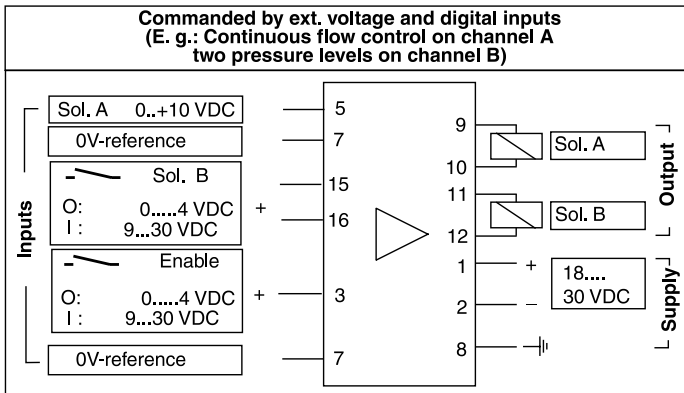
Commanded by ext. voltage and digital inputs
(E. g.: Continuous flow control on channel A
two pressure levels on channel B)

Inputs

Sol. A 0..+10 VDC

0V-reference

Sol. B

O: 0.....4 VDC

I : 9...30 VDC

Enable

O: 0.....4 VDC

I : 9...30 VDC

0V-reference

+

+

5

7

15

16

3

7

9

10

11

12

1

2

8

Sol. A

Sol. B

Output

+

–

18....
30 VDC

Supply